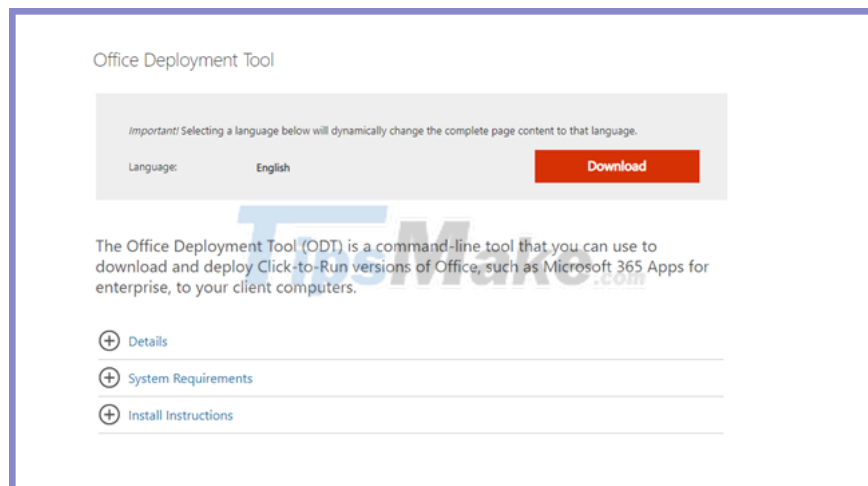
Office Deployment Tool

Important! Selecting a language below will dynamically change the complete page content to that language.

Language: English

Download

The Office Deployment Tool (ODT) is a command-line tool that you can use to download and deploy Click-to-Run versions of Office, such as Microsoft 365 Apps for enterprise, to your client computers.

Details

System Requirements

Install Instructions

TipsMake.com